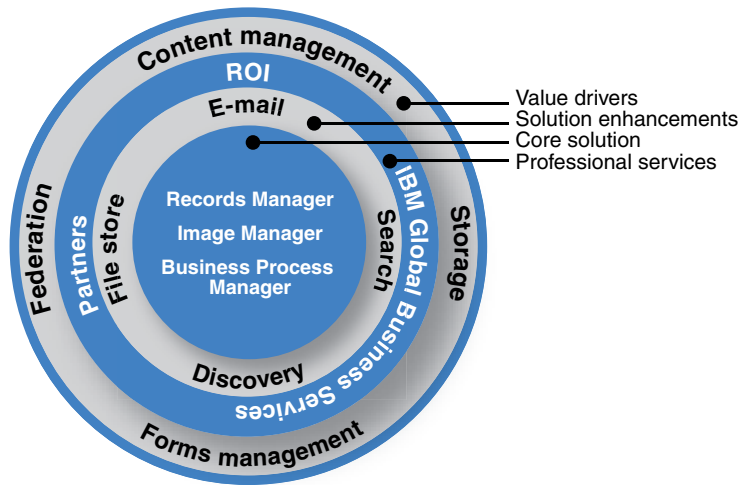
Content management
ROI
E-mail
Federation
Partners
File store
Records Manager
Image Manager
Business Process Manager
Search
IBM Global Business Services
Storage
Discovery
Forms management

Value drivers
Solution enhancements
Core solution
Professional services